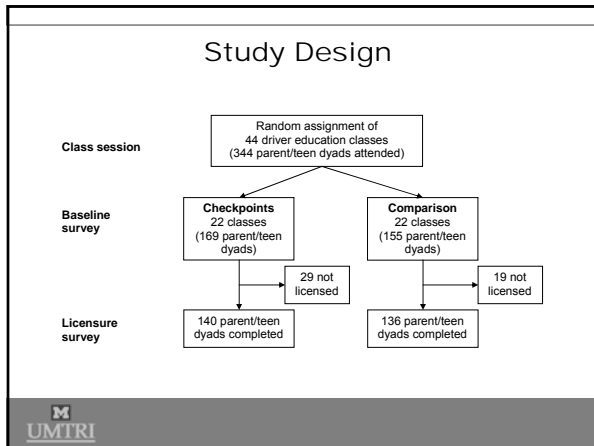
Study Design

Class session

Random assignment of 44 driver education classes (344 parent/teen dyads attended)

Baseline survey

Checkpoints
22 classes
(169 parent/teen dyads)

Comparison
22 classes
(155 parent/teen dyads)

29 not licensed

19 not licensed

Licensure survey

140 parent/teen dyads completed

136 parent/teen dyads completed

M
UMTRI